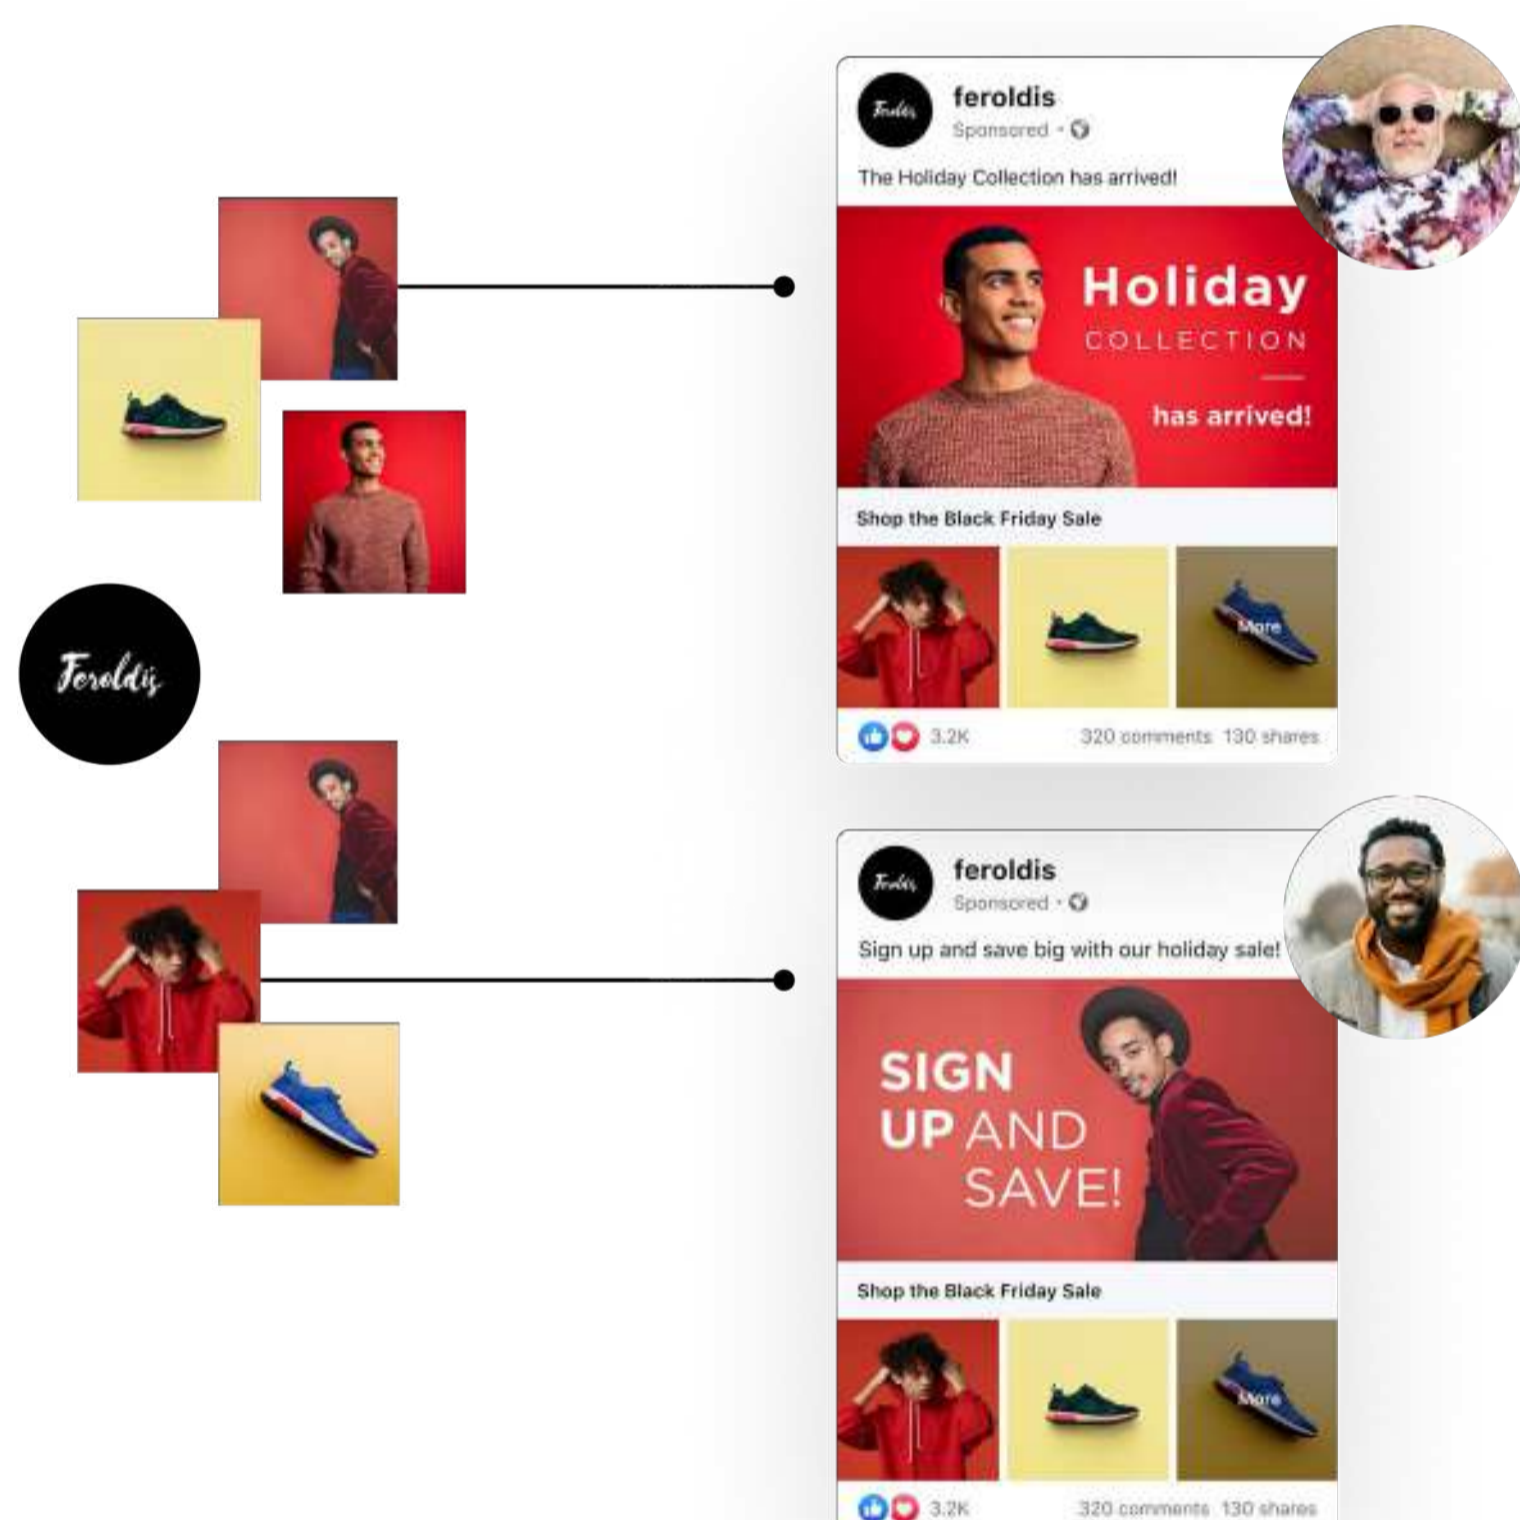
Feroldis

Feroldis
feroldis
Sponsored ·
The Holiday Collection has arrived!

Holiday
COLLECTION
has arrived!

Shop the Black Friday Sale

More

3.2K 320 comments 130 shares

Feroldis
feroldis
Sponsored ·
Sign up and save big with our holiday sale!

SIGN UP AND SAVE!

Shop the Black Friday Sale

More

3.2K 320 comments 130 shares